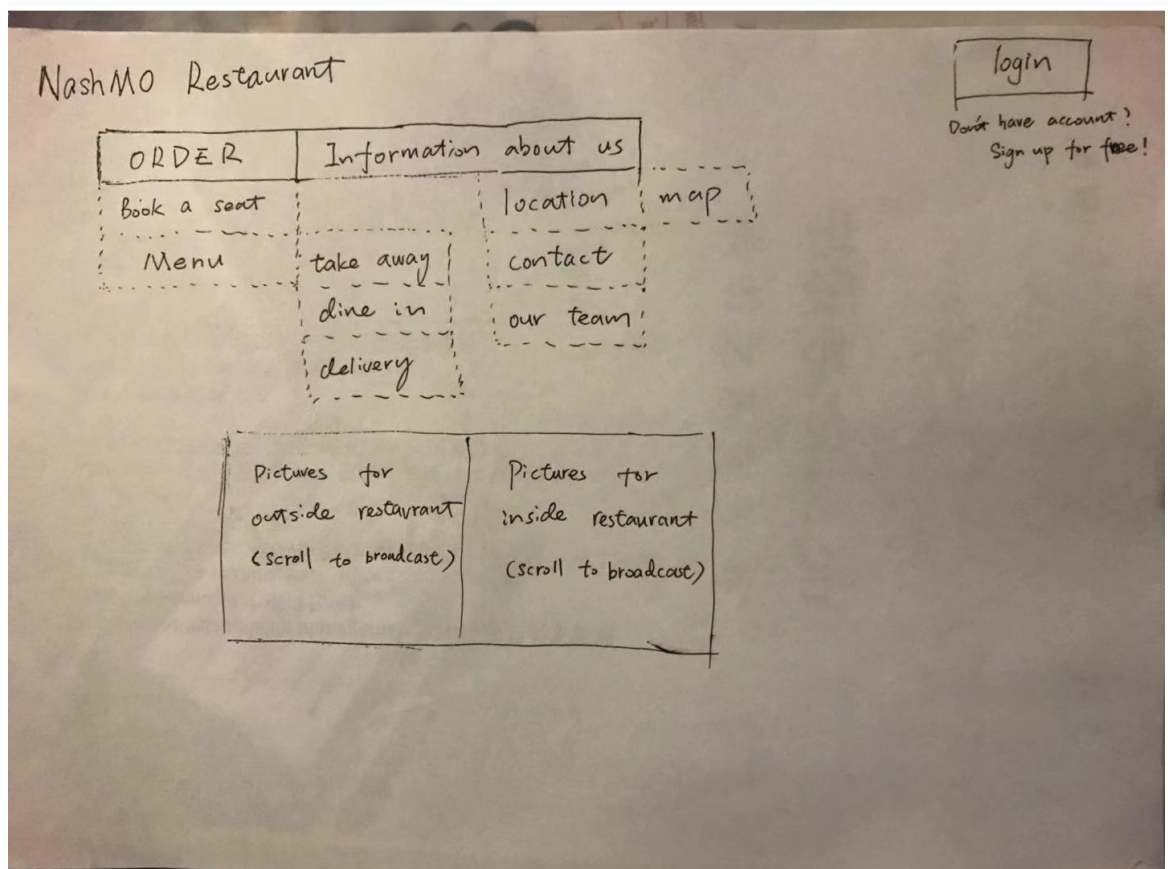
NashMO Restaurant

login

Don't have account? Sign up for free!

ORDER

Information about us

Book a seat

Menu

take away

dine in

delivery

location

map

contact

our team

Pictures for outside restaurant (scroll to broadcast)

Pictures for inside restaurant (scroll to broadcast)